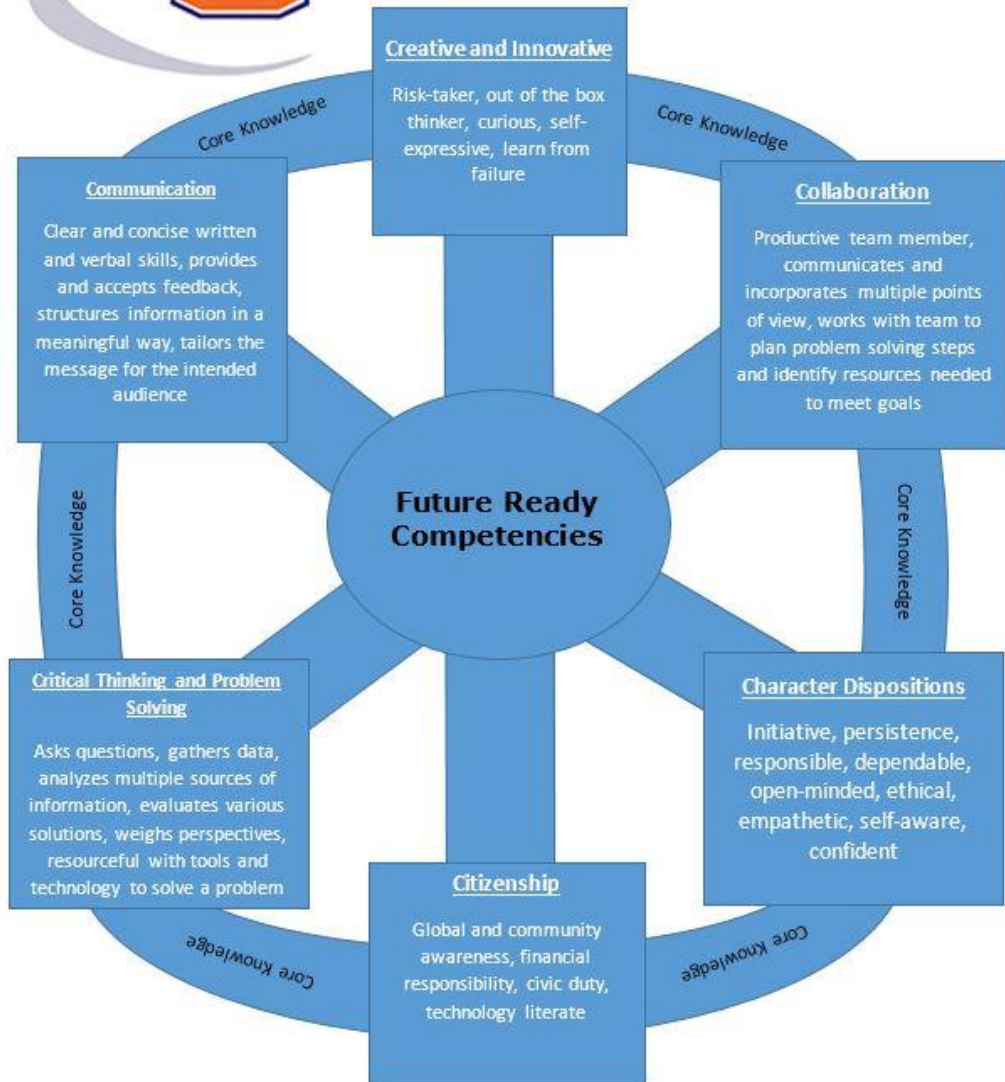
Creative and Innovative

Risk-taker, out of the box thinker, curious, self-expressive, learn from failure

Core Knowledge

Core Knowledge

Communication

Clear and concise written and verbal skills, provides and accepts feedback, structures information in a meaningful way, tailors the message for the intended audience

Collaboration

Productive team member, communicates and incorporates multiple points of view, works with team to plan problem solving steps and identify resources needed to meet goals

Core Knowledge

Future Ready Competencies

Core Knowledge

Critical Thinking and Problem Solving

Asks questions, gathers data, analyzes multiple sources of information, evaluates various solutions, weighs perspectives, resourceful with tools and technology to solve a problem

Character Dispositions

Initiative, persistence, responsible, dependable, open-minded, ethical, empathetic, self-aware, confident

Citizenship

Global and community awareness, financial responsibility, civic duty, technology literate

Core Knowledge

Core Knowledge